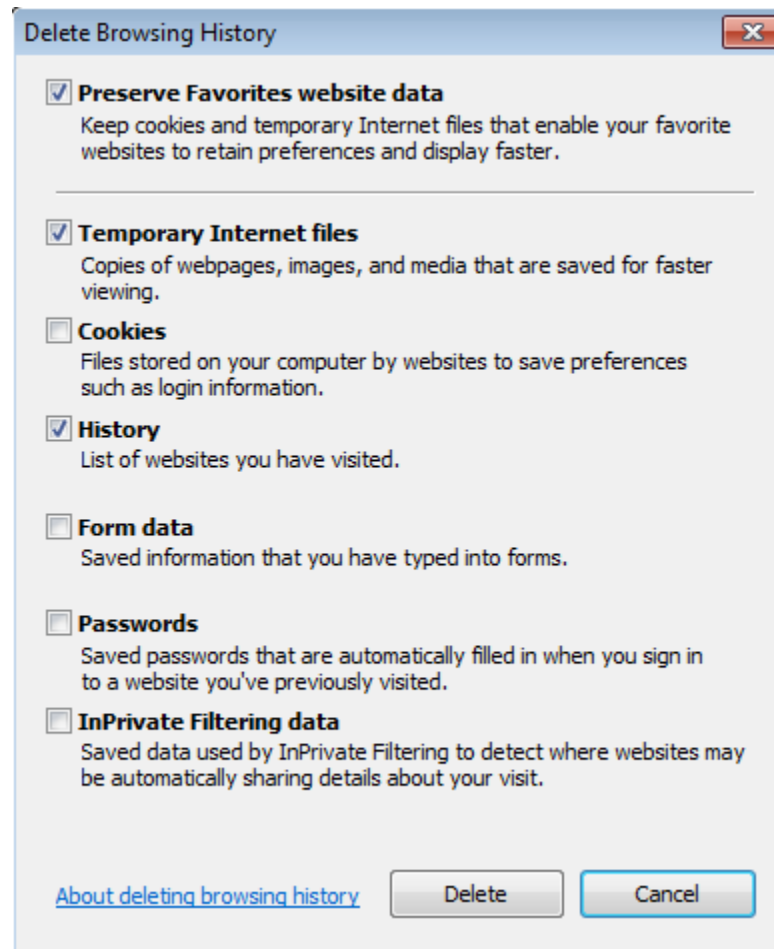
Delete Browsing History

Preserve Favorites website data
Keep cookies and temporary Internet files that enable your favorite websites to retain preferences and display faster.

Temporary Internet files
Copies of webpages, images, and media that are saved for faster viewing.

Cookies
Files stored on your computer by websites to save preferences such as login information.

History
List of websites you have visited.

Form data
Saved information that you have typed into forms.

Passwords
Saved passwords that are automatically filled in when you sign in to a website you've previously visited.

InPrivate Filtering data
Saved data used by InPrivate Filtering to detect where websites may be automatically sharing details about your visit.

About deleting browsing history

Delete

Cancel